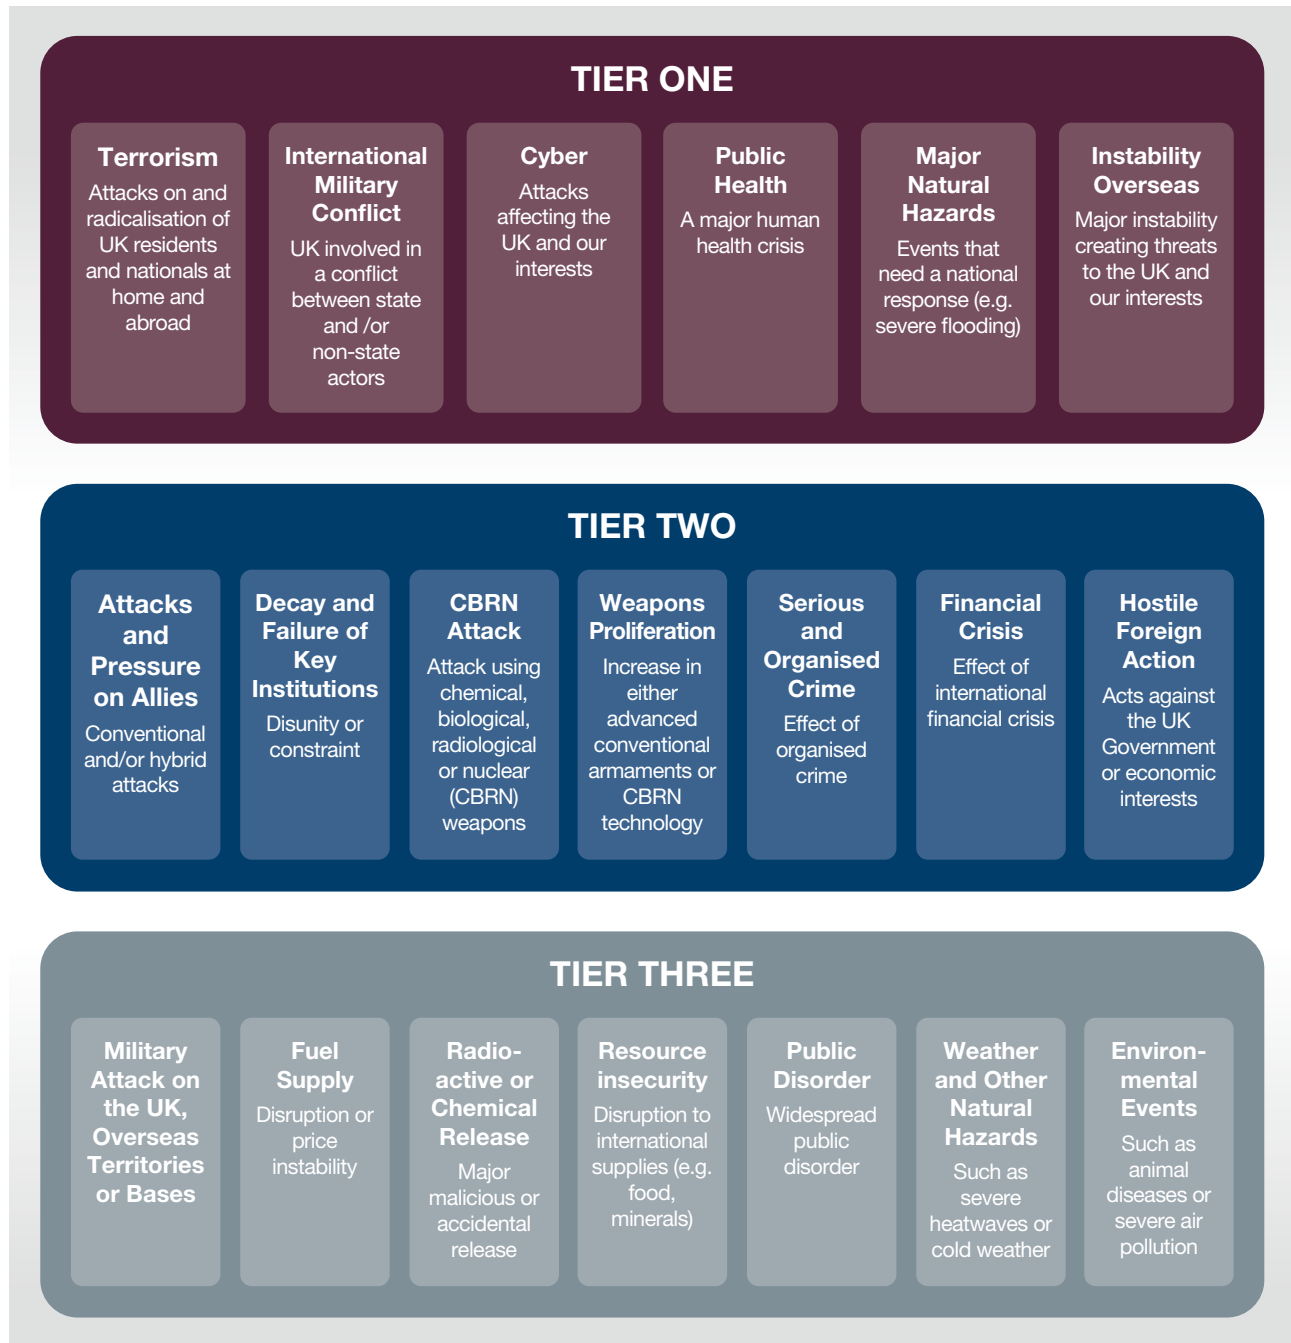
TIER ONE

Terrorism
Attacks on and radicalisation of UK residents and nationals at home and abroad

International Military Conflict
UK involved in a conflict between state and /or non-state actors

Cyber
Attacks affecting the UK and our interests

Public Health
A major human health crisis

Major Natural Hazards
Events that need a national response (e.g. severe flooding)

Instability Overseas
Major instability creating threats to the UK and our interests

TIER TWO

Attacks and Pressure on Allies
Conventional and/or hybrid attacks

Decay and Failure of Key Institutions
Disunity or constraint

CBRN Attack
Attack using chemical, biological, radiological or nuclear (CBRN) weapons

Weapons Proliferation
Increase in either advanced conventional armaments or CBRN technology

Serious and Organised Crime
Effect of organised crime

Financial Crisis
Effect of international financial crisis

Hostile Foreign Action
Acts against the UK Government or economic interests

TIER THREE

Military Attack on the UK, Overseas Territories or Bases

Fuel Supply
Disruption or price instability

Radioactive or Chemical Release
Major malicious or accidental release

Resource insecurity
Disruption to international supplies (e.g. food, minerals)

Public Disorder
Widespread public disorder

Weather and Other Natural Hazards
Such as severe heatwaves or cold weather

Environmental Events
Such as animal diseases or severe air pollution